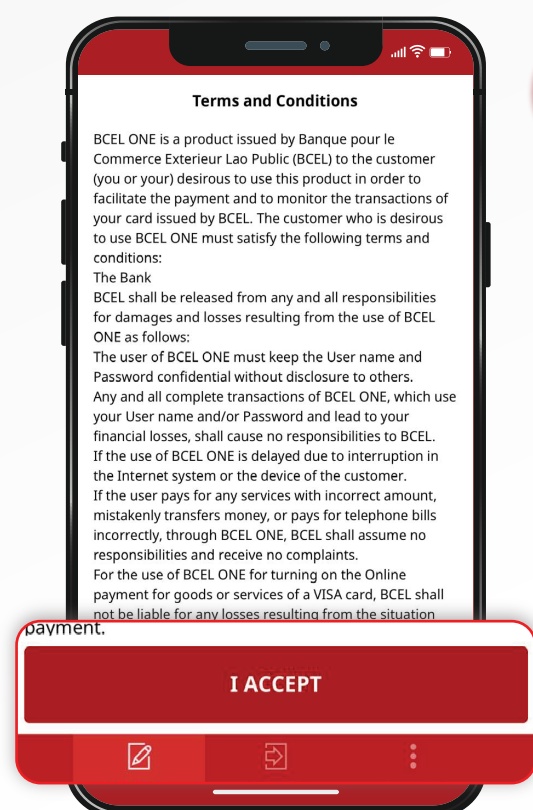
Terms and Conditions

BCEL ONE is a product issued by Banque pour le Commerce Exterieur Lao Public (BCEL) to the customer (you or your) desirous to use this product in order to facilitate the payment and to monitor the transactions of your card issued by BCEL. The customer who is desirous to use BCEL ONE must satisfy the following terms and conditions:
The Bank
BCEL shall be released from any and all responsibilities for damages and losses resulting from the use of BCEL ONE as follows:
The user of BCEL ONE must keep the User name and Password confidential without disclosure to others.
Any and all complete transactions of BCEL ONE, which use your User name and/or Password and lead to your financial losses, shall cause no responsibilities to BCEL.
If the use of BCEL ONE is delayed due to interruption in the Internet system or the device of the customer.
If the user pays for any services with incorrect amount, mistakenly transfers money, or pays for telephone bills incorrectly, through BCEL ONE, BCEL shall assume no responsibilities and receive no complaints.
For the use of BCEL ONE for turning on the Online payment for goods or services of a VISA card, BCEL shall not be liable for any losses resulting from the situation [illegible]
payment.

I ACCEPT